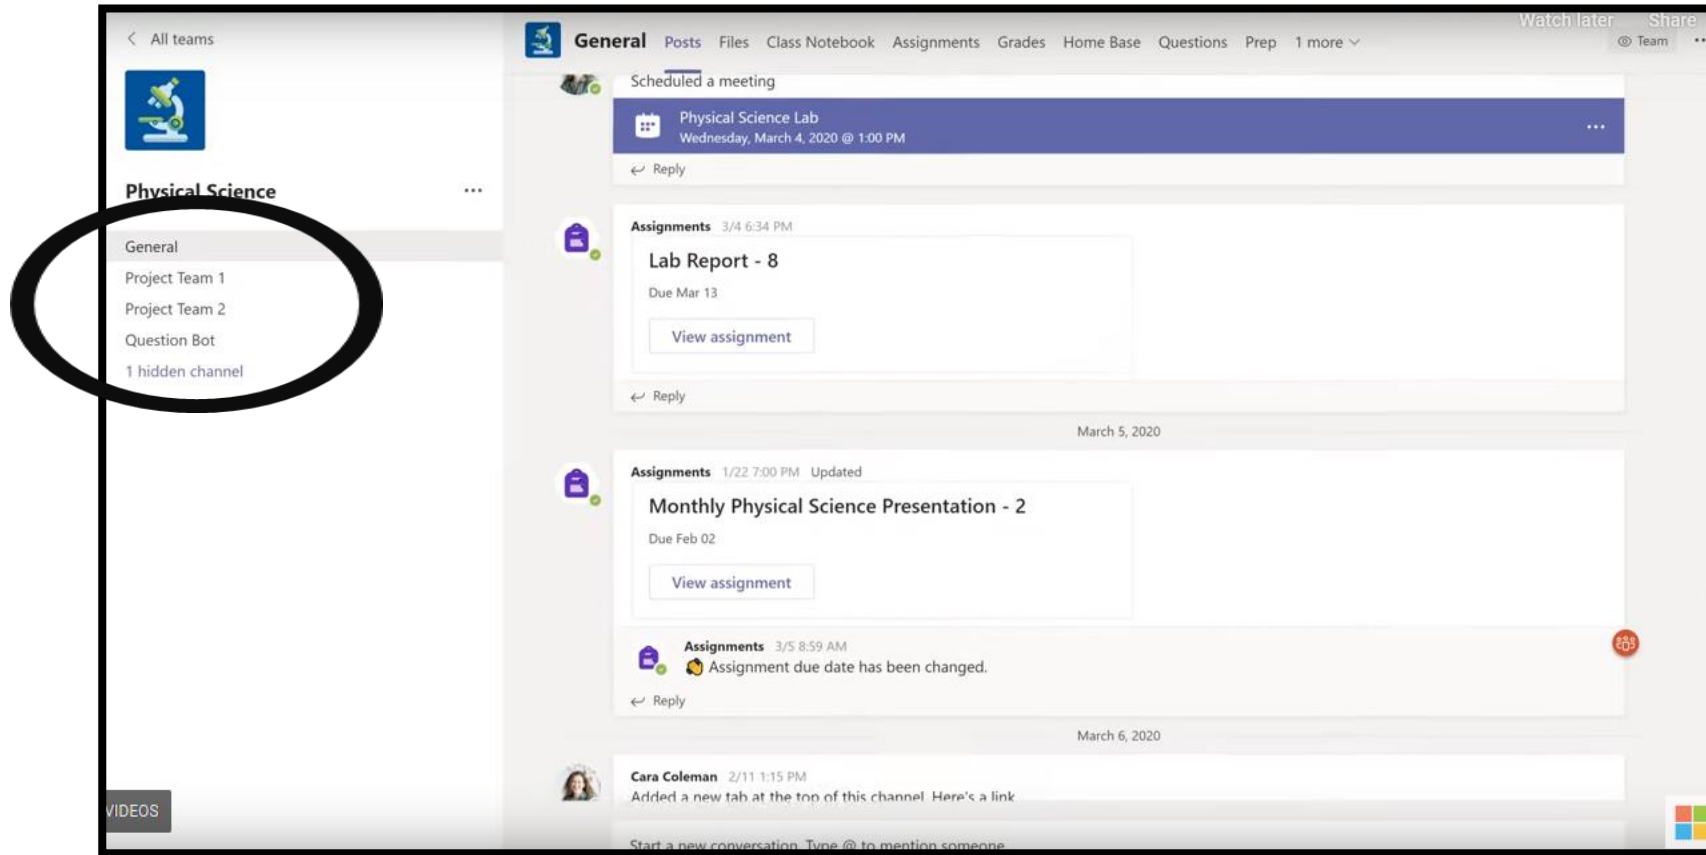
< All teams

Physical Science ...

General
Project Team 1
Project Team 2
Question Bot
1 hidden channel

VIDEOS

General Posts Files Class Notebook Assignments Grades Home Base Questions Prep 1 more

Watch later Share
Team

Scheduled a meeting

Physical Science Lab
Wednesday, March 4, 2020 @ 1:00 PM
...

Reply

Assignments 3/4 6:34 PM
Lab Report - 8
Due Mar 13
View assignment

Reply

March 5, 2020

Assignments 1/22 7:00 PM Updated
Monthly Physical Science Presentation - 2
Due Feb 02
View assignment

Assignments 3/5 8:59 AM
Assignment due date has been changed.

Reply

March 6, 2020

Cara Coleman 2/11 1:15 PM
Added a new tab at the top of this channel. Here's a link

Start a new conversation. Type @ to mention someone.